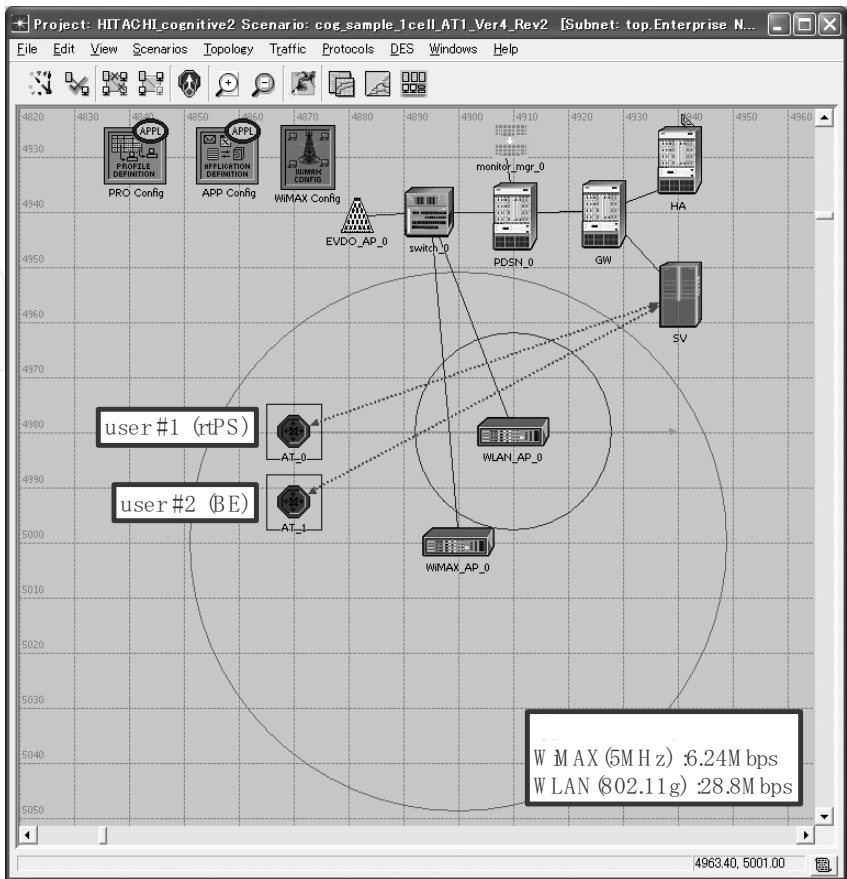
Project: HITACHI_cognitive2 Scenario: cog_sample_1cell_AT1_Ver4_Rev2 [Subnet: top.Enterprise N...

File Edit View Scenarios Topology Traffic Protocols DES Windows Help

4820 4830 4840 4850 4860 4870 4880 4890 4900 4910 4920 4930 4940 4950 4960

4930 4940 4950 4960 4970 4980 4990 5000 5010 5020 5030 5040 5050

APPL
PROFILE DEFINITION
PRO Config

APPL
APPLICATION DEFINITION
APP Config

WiMAX CONFIG
WiMAX Config

monitor_mgr_0

HA

EVDO_AP_0

switch_0

PDSN_0

GW

SV

user#1 (rtPS)

AT_0

WLAN_AP_0

user#2 (BE)

AT_1

WiMAX_AP_0

WiMAX (5MHz) :6.24Mbps
WLAN (802.11g) :28.8Mbps

4963.40, 5001.00